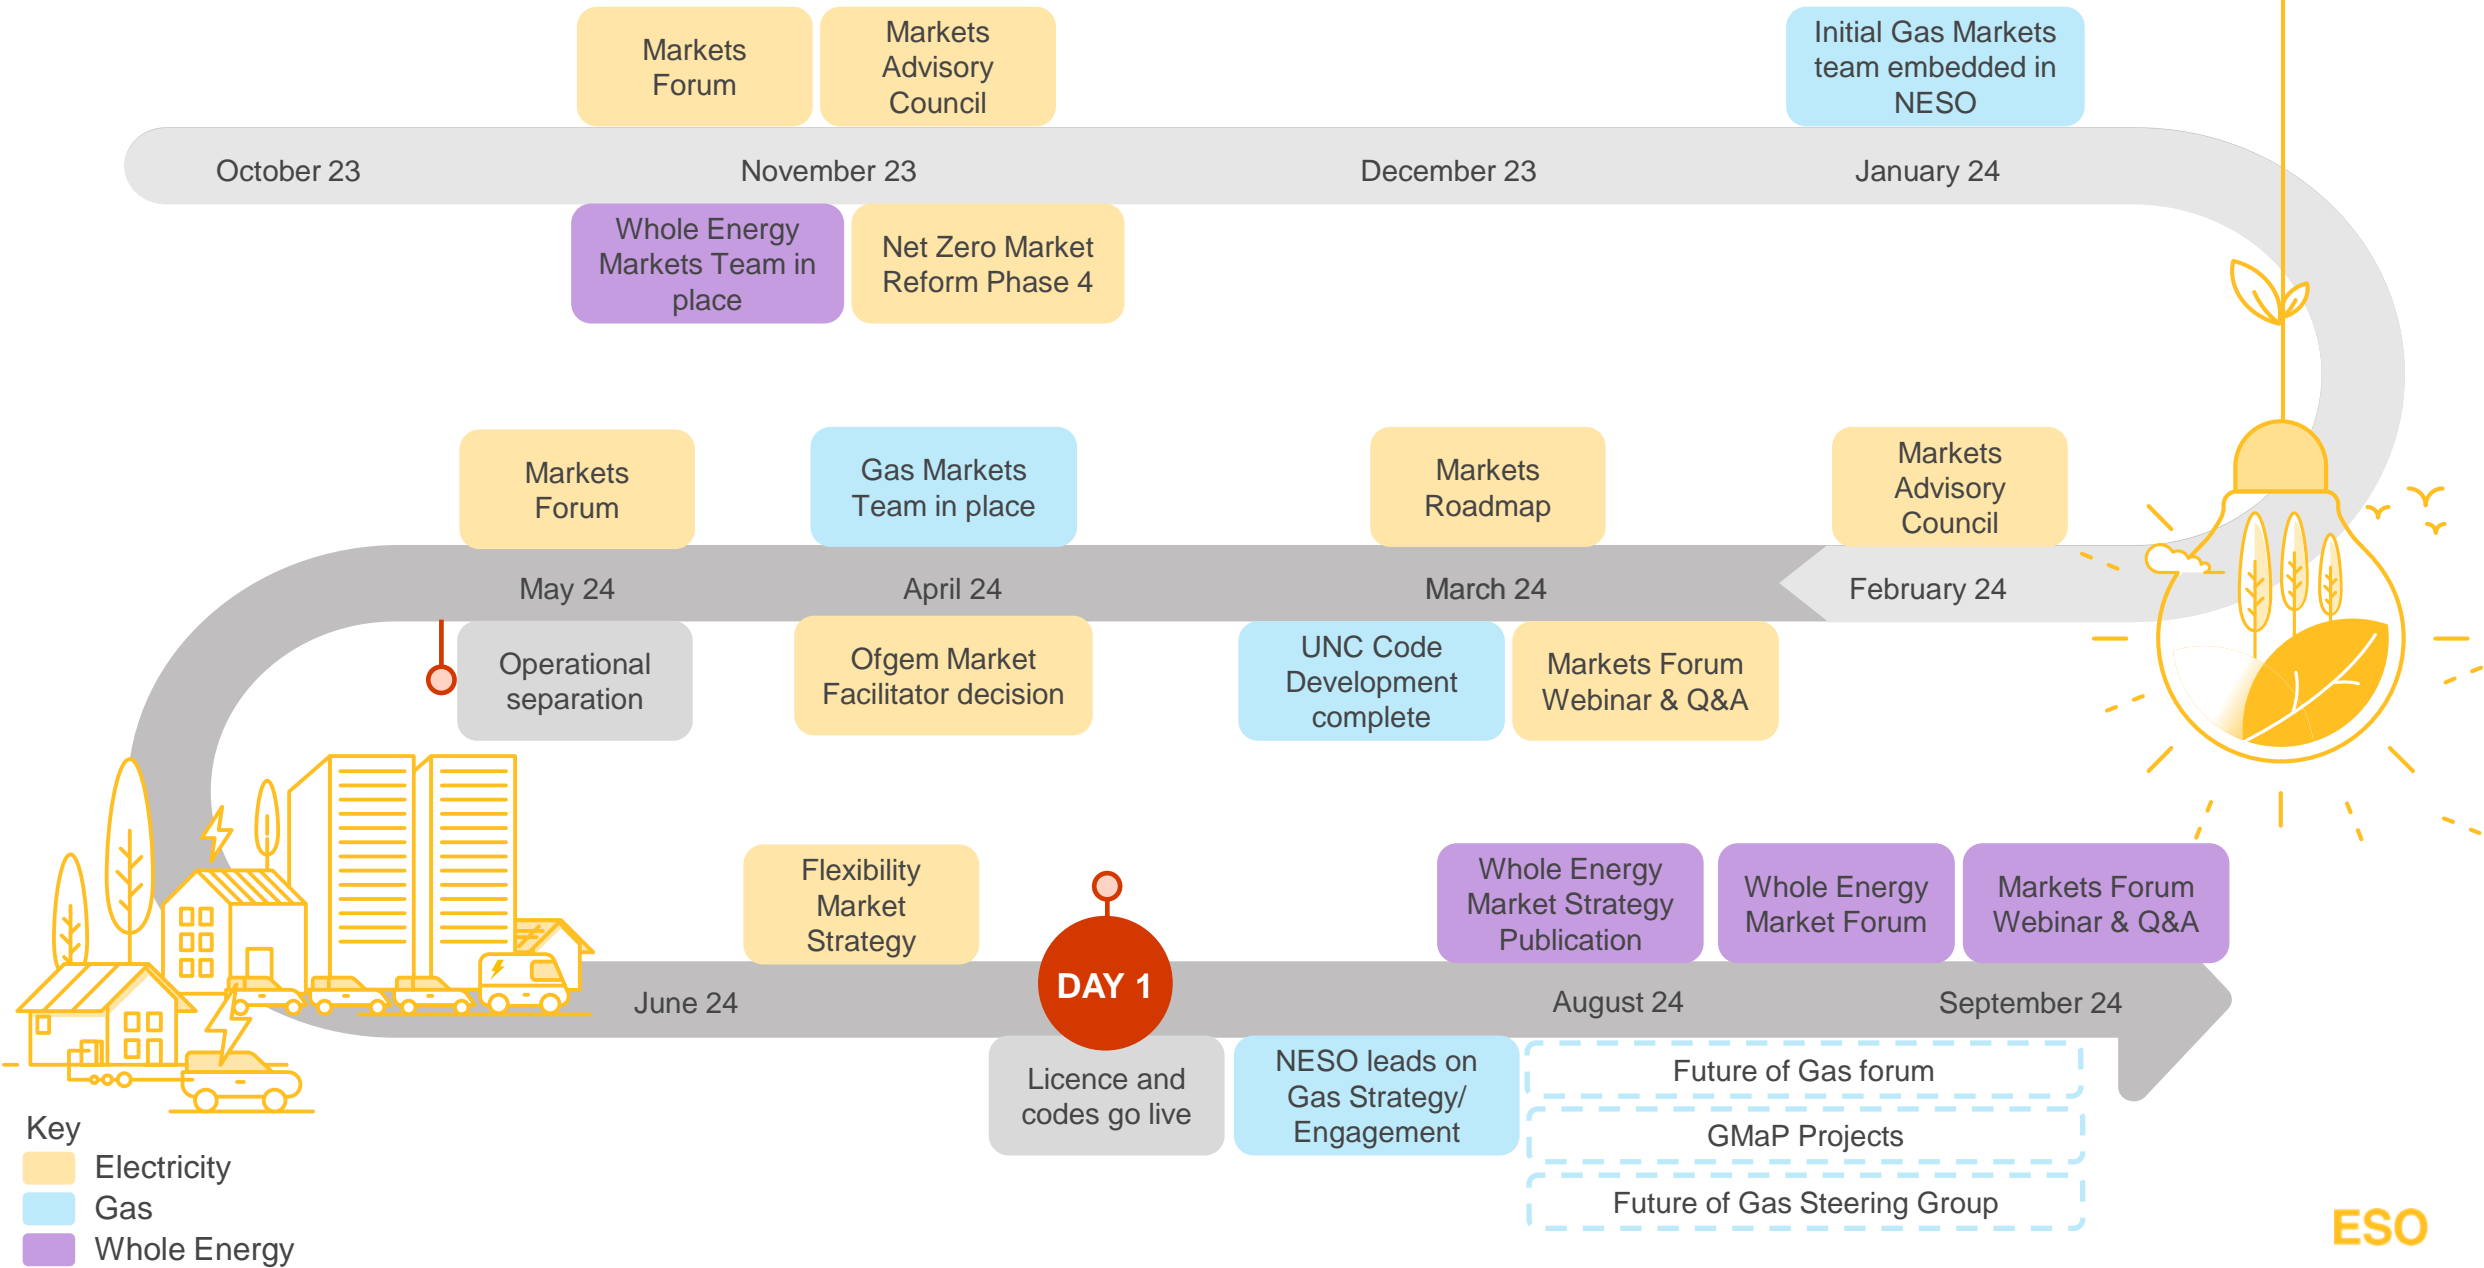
Markets Forum

Markets Advisory Council

Initial Gas Markets team embedded in NESO

October 23

November 23

December 23

January 24

Whole Energy Markets Team in place

Net Zero Market Reform Phase 4

Markets Forum

Gas Markets Team in place

Markets Roadmap

Markets Advisory Council

May 24

April 24

March 24

February 24

Operational separation

Ofgem Market Facilitator decision

UNC Code Development complete

Markets Forum Webinar & Q&A

Flexibility Market Strategy

Whole Energy Market Strategy Publication

Whole Energy Market Forum

Markets Forum Webinar & Q&A

DAY 1

June 24

August 24

September 24

Licence and codes go live

NESO leads on Gas Strategy/ Engagement

Future of Gas forum

GMaP Projects

Future of Gas Steering Group

Key
Electricity
Gas
Whole Energy

ESO